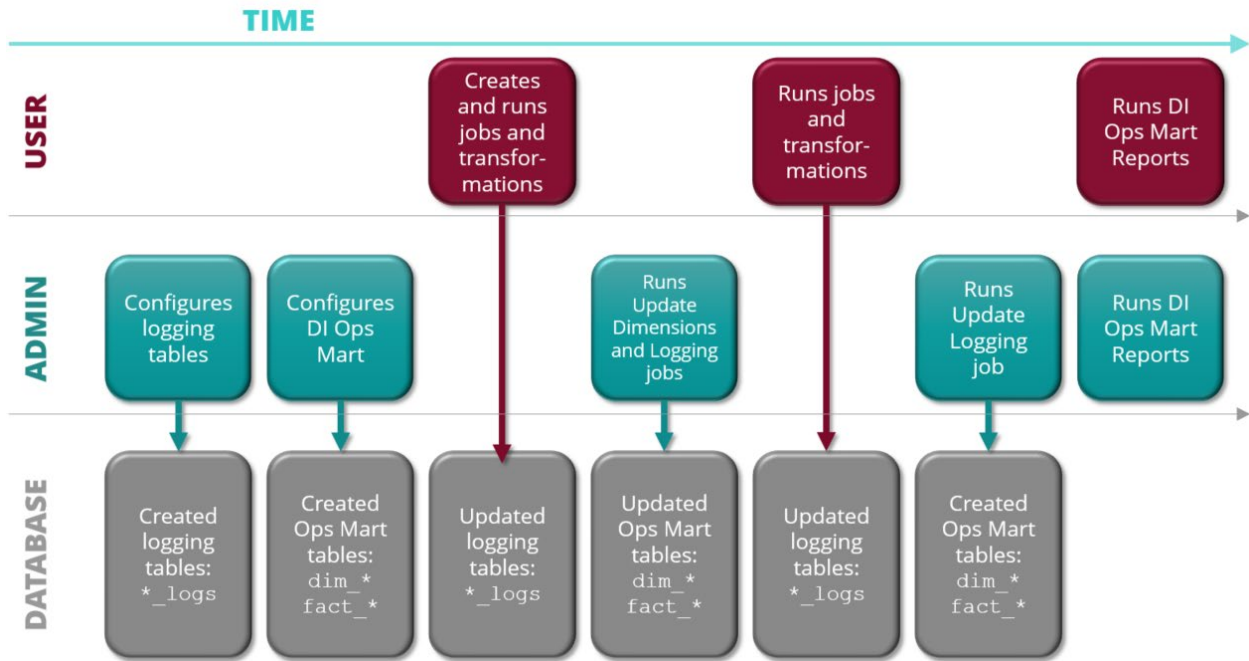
TIME

USER

Creates and runs jobs and transformations

Runs jobs and transformations

Runs DI Ops Mart Reports

ADMIN

Configures logging tables

Configures DI Ops Mart

Runs Update Dimensions and Logging jobs

Runs Update Logging job

Runs DI Ops Mart Reports

DATABASE

Created logging tables: *_logs

Created Ops Mart tables: dim_* fact_*

Updated logging tables: *_logs

Updated Ops Mart tables: dim_* fact_*

Updated logging tables: *_logs

Created Ops Mart tables: dim_* fact_*